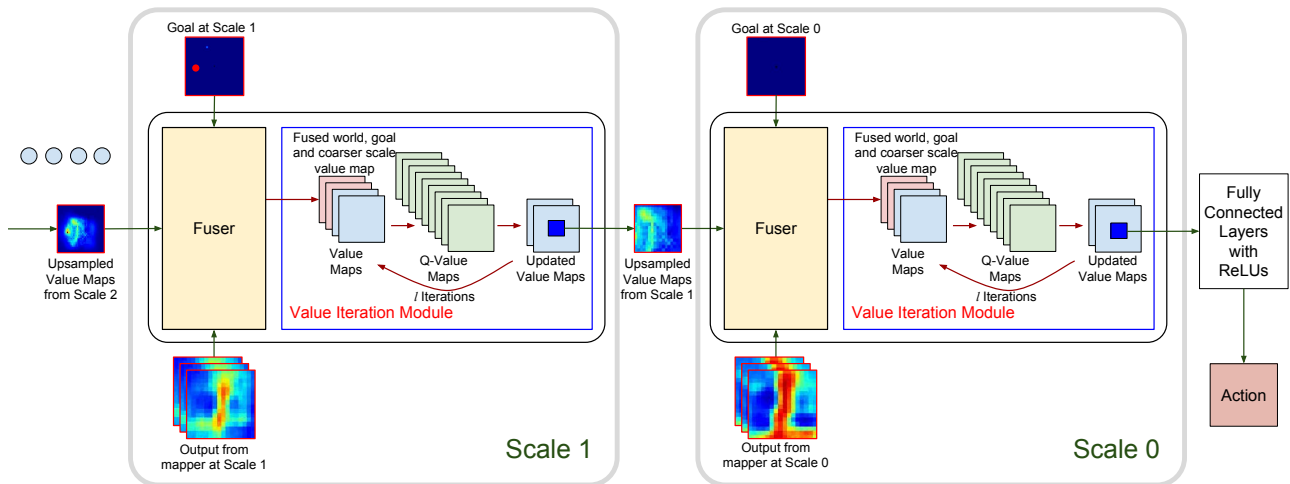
Goal at Scale 1

Upsampled Value Maps from Scale 2

Fuser

Fused world, goal and coarser scale value map

Value Maps

Q-Value Maps

Updated Value Maps

$l$ Iterations

Value Iteration Module

Output from mapper at Scale 1

Scale 1

Upsampled Value Maps from Scale 1

Goal at Scale 0

Fuser

Fused world, goal and coarser scale value map

Value Maps

Q-Value Maps

Updated Value Maps

$l$ Iterations

Value Iteration Module

Output from mapper at Scale 0

Scale 0

Fully Connected Layers with ReLUs

Action